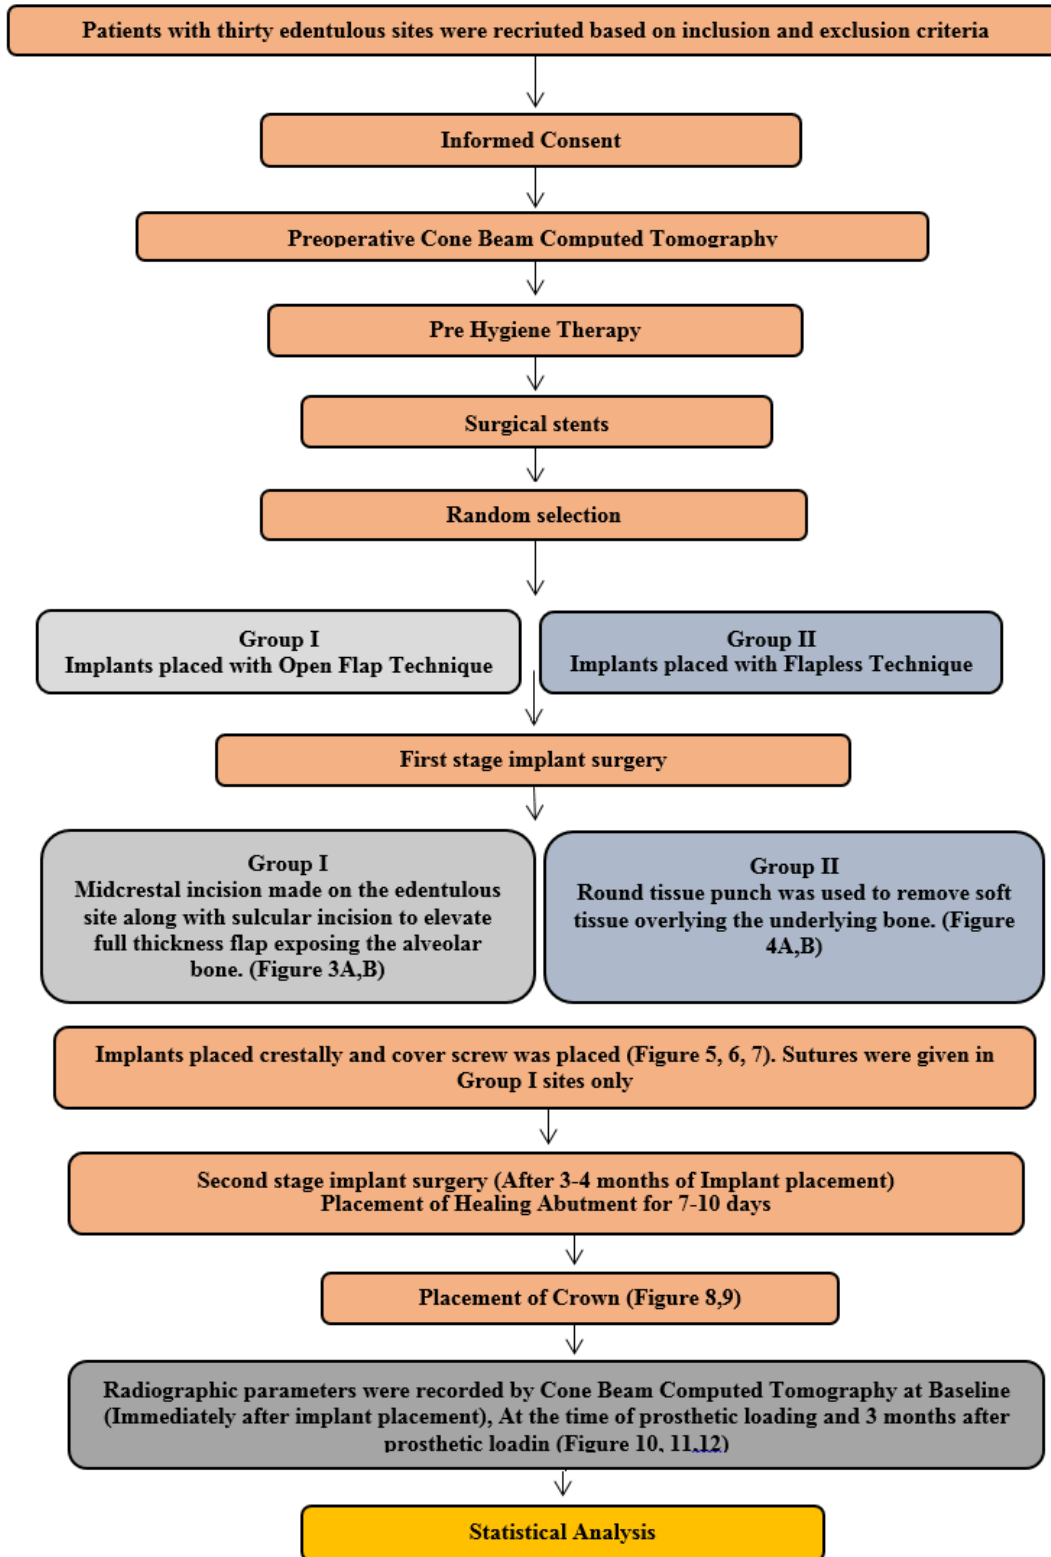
Patients with thirty edentulous sites were recriuted based on inclusion and exclusion criteria

Informed Consent

Preoperative Cone Beam Computed Tomography

Pre Hygiene Therapy

Surgical stents

Random selection

Group I
Implants placed with Open Flap Technique

Group II
Implants placed with Flapless Technique

First stage implant surgery

Group I
Midcrestal incision made on the edentulous site along with sulcular incision to elevate full thickness flap exposing the alveolar bone. (Figure 3A,B)

Group II
Round tissue punch was used to remove soft tissue overlying the underlying bone. (Figure 4A,B)

Implants placed crestally and cover screw was placed (Figure 5, 6, 7). Sutures were given in Group I sites only

Second stage implant surgery (After 3-4 months of Implant placement)
Placement of Healing Abutment for 7-10 days

Placement of Crown (Figure 8,9)

Radiographic parameters were recorded by Cone Beam Computed Tomography at Baseline (Immediately after implant placement), At the time of prosthetic loading and 3 months after prosthetic loadin (Figure 10, 11,12)

Statistical Analysis